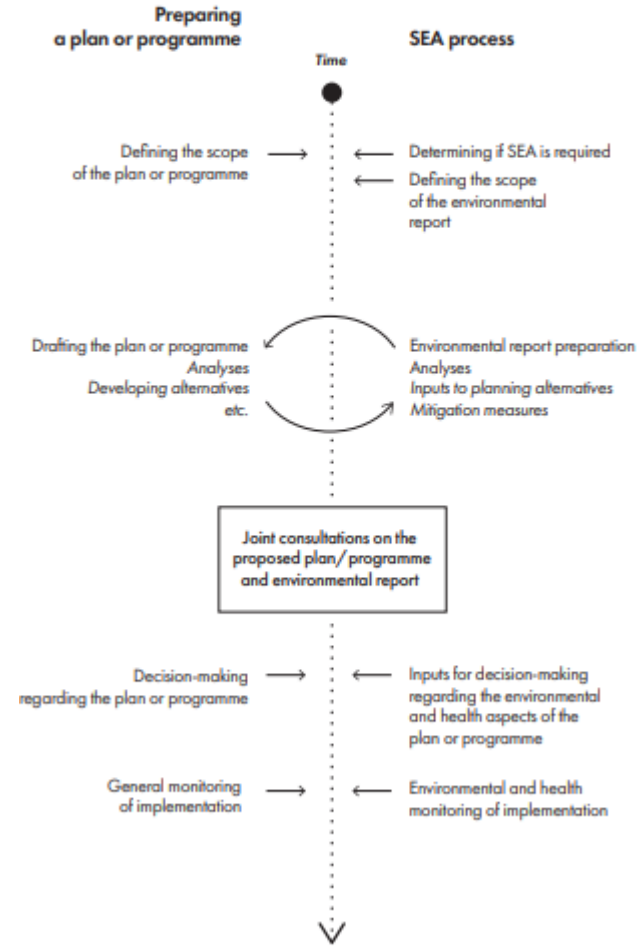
Preparing a plan or programme

SEA process

Time

Defining the scope of the plan or programme

Determining if SEA is required

Defining the scope of the environmental report

Drafting the plan or programme
*Analyses*
*Developing alternatives*
*etc.*

Environmental report preparation
*Analyses*
*Inputs to planning alternatives*
*Mitigation measures*

Joint consultations on the proposed plan/ programme and environmental report

Decision-making regarding the plan or programme

Inputs for decision-making regarding the environmental and health aspects of the plan or programme

General monitoring of implementation

Environmental and health monitoring of implementation